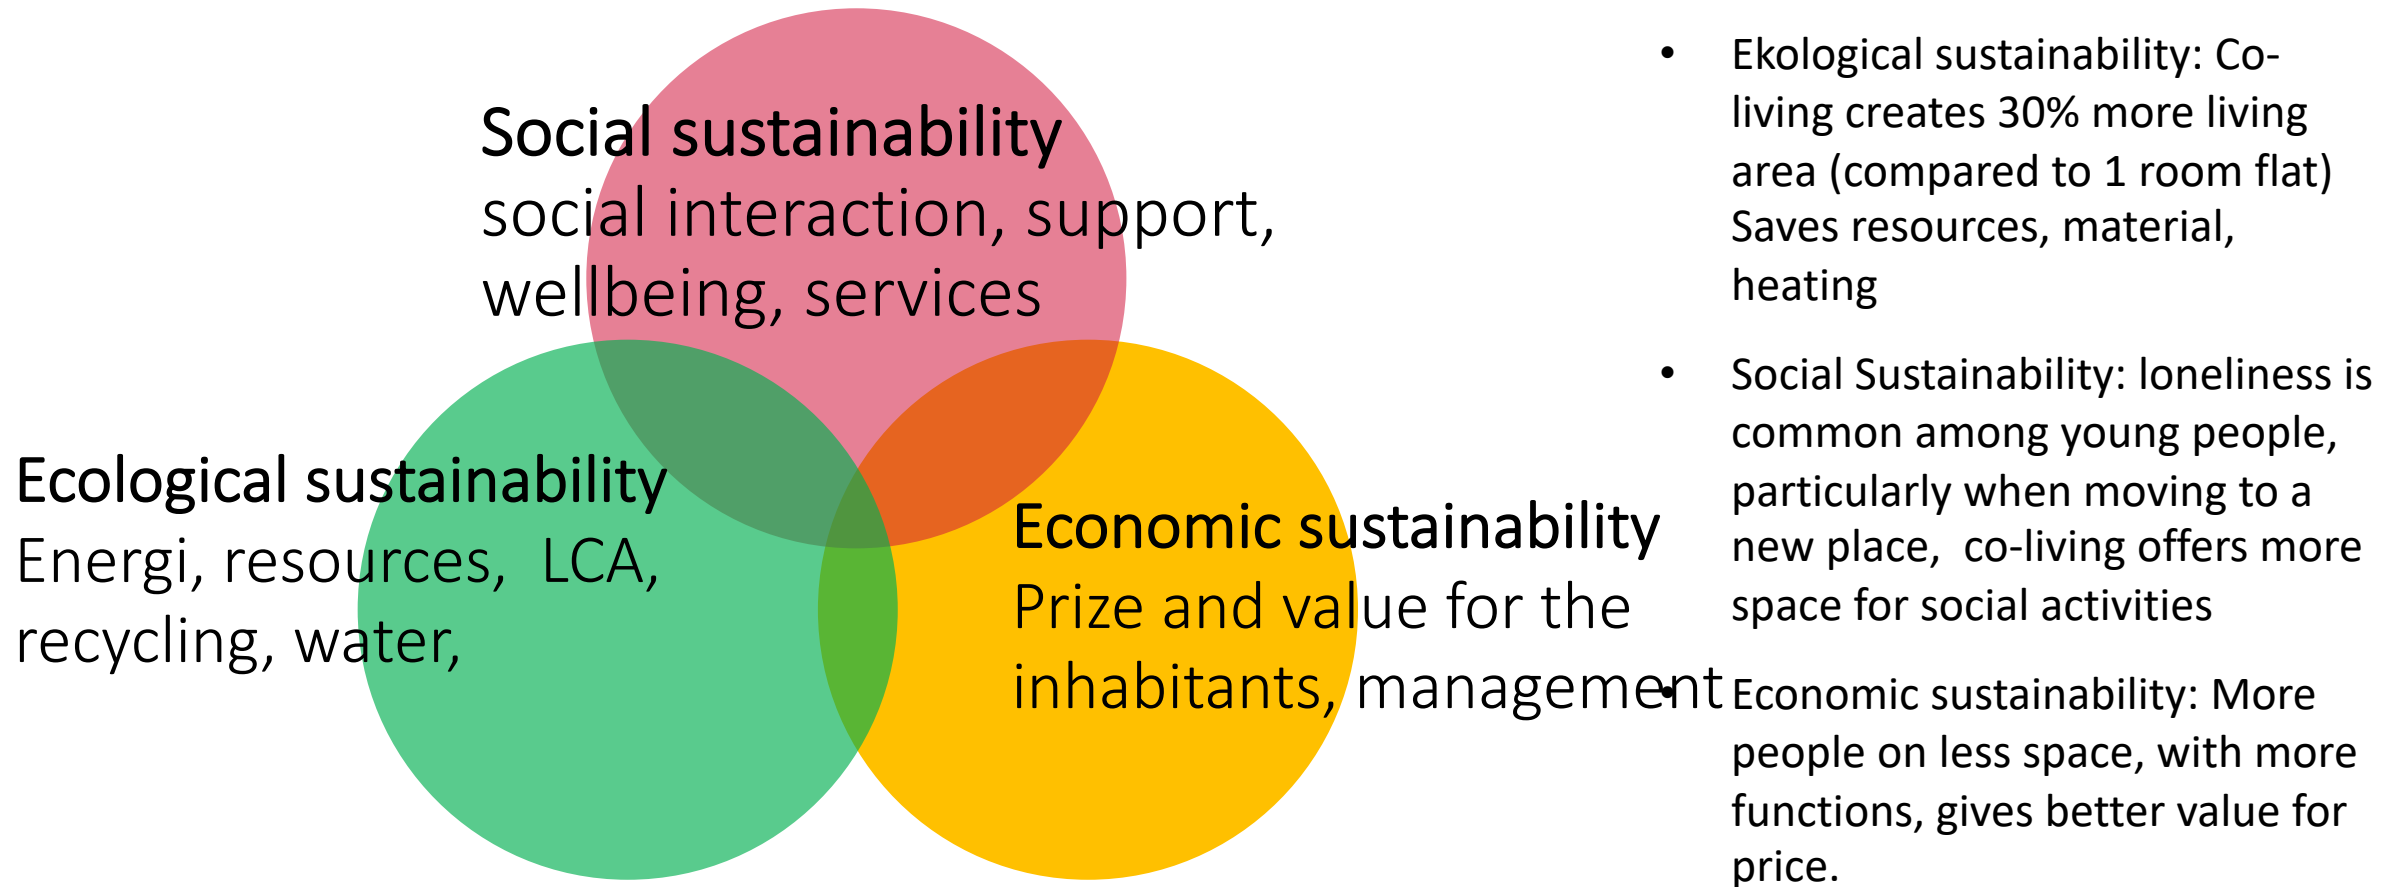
Social sustainability
social interaction, support, wellbeing, services

Ecological sustainability
Energi, resources, LCA, recycling, water,

Economic sustainability
Prize and value for the inhabitants, management

- Ekological sustainability: Co-living creates 30% more living area (compared to 1 room flat) Saves resources, material, heating
- Social Sustainability: loneliness is common among young people, particularly when moving to a new place, co-living offers more space for social activities
- Economic sustainability: More people on less space, with more functions, gives better value for price.